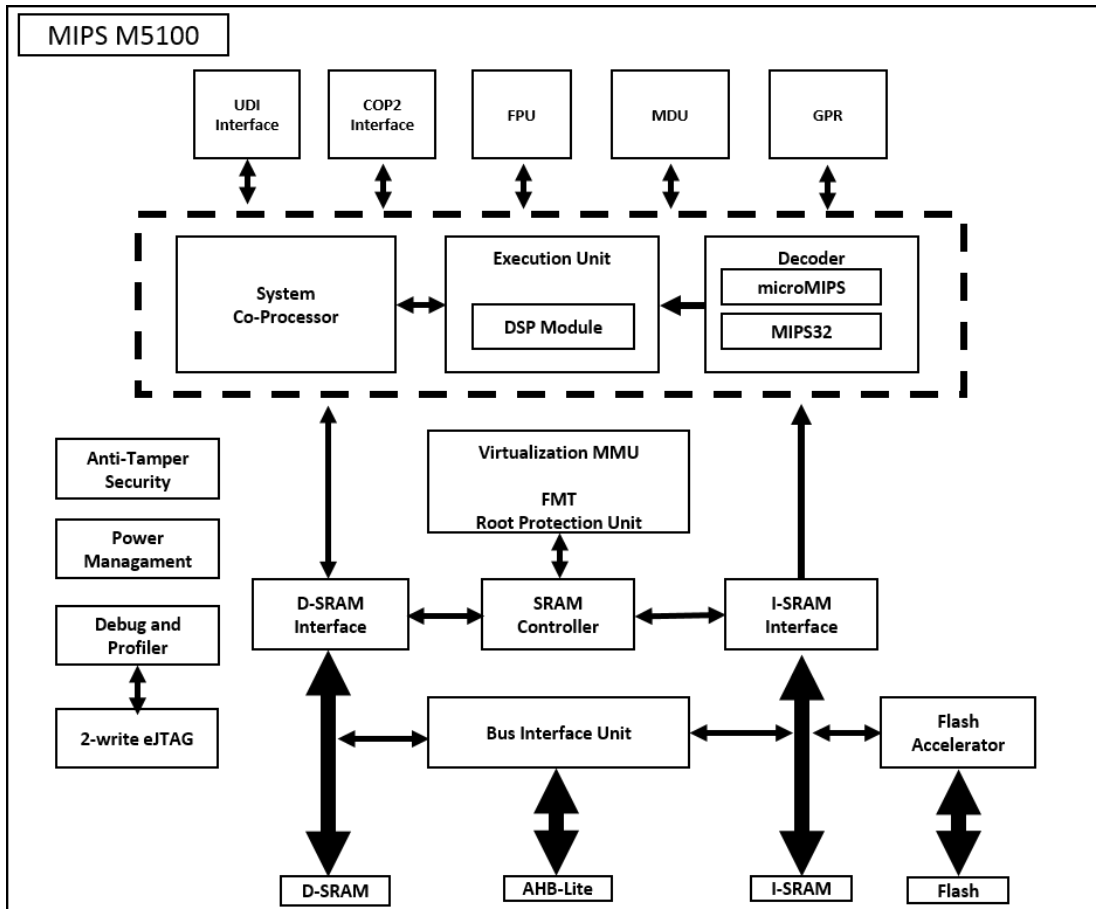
MIPS M5100

UDI Interface

COP2 Interface

FPU

MDU

GPR

System Co-Processor

Execution Unit

DSP Module

Decoder

microMIPS

MIPS32

Anti-Tamper Security

Power Managament

Debug and Profiler

2-write eJTAG

Virtualization MMU

FMT Root Protection Unit

D-SRAM Interface

SRAM Controller

I-SRAM Interface

Bus Interface Unit

Flash Accelerator

D-SRAM

AHB-Lite

I-SRAM

Flash